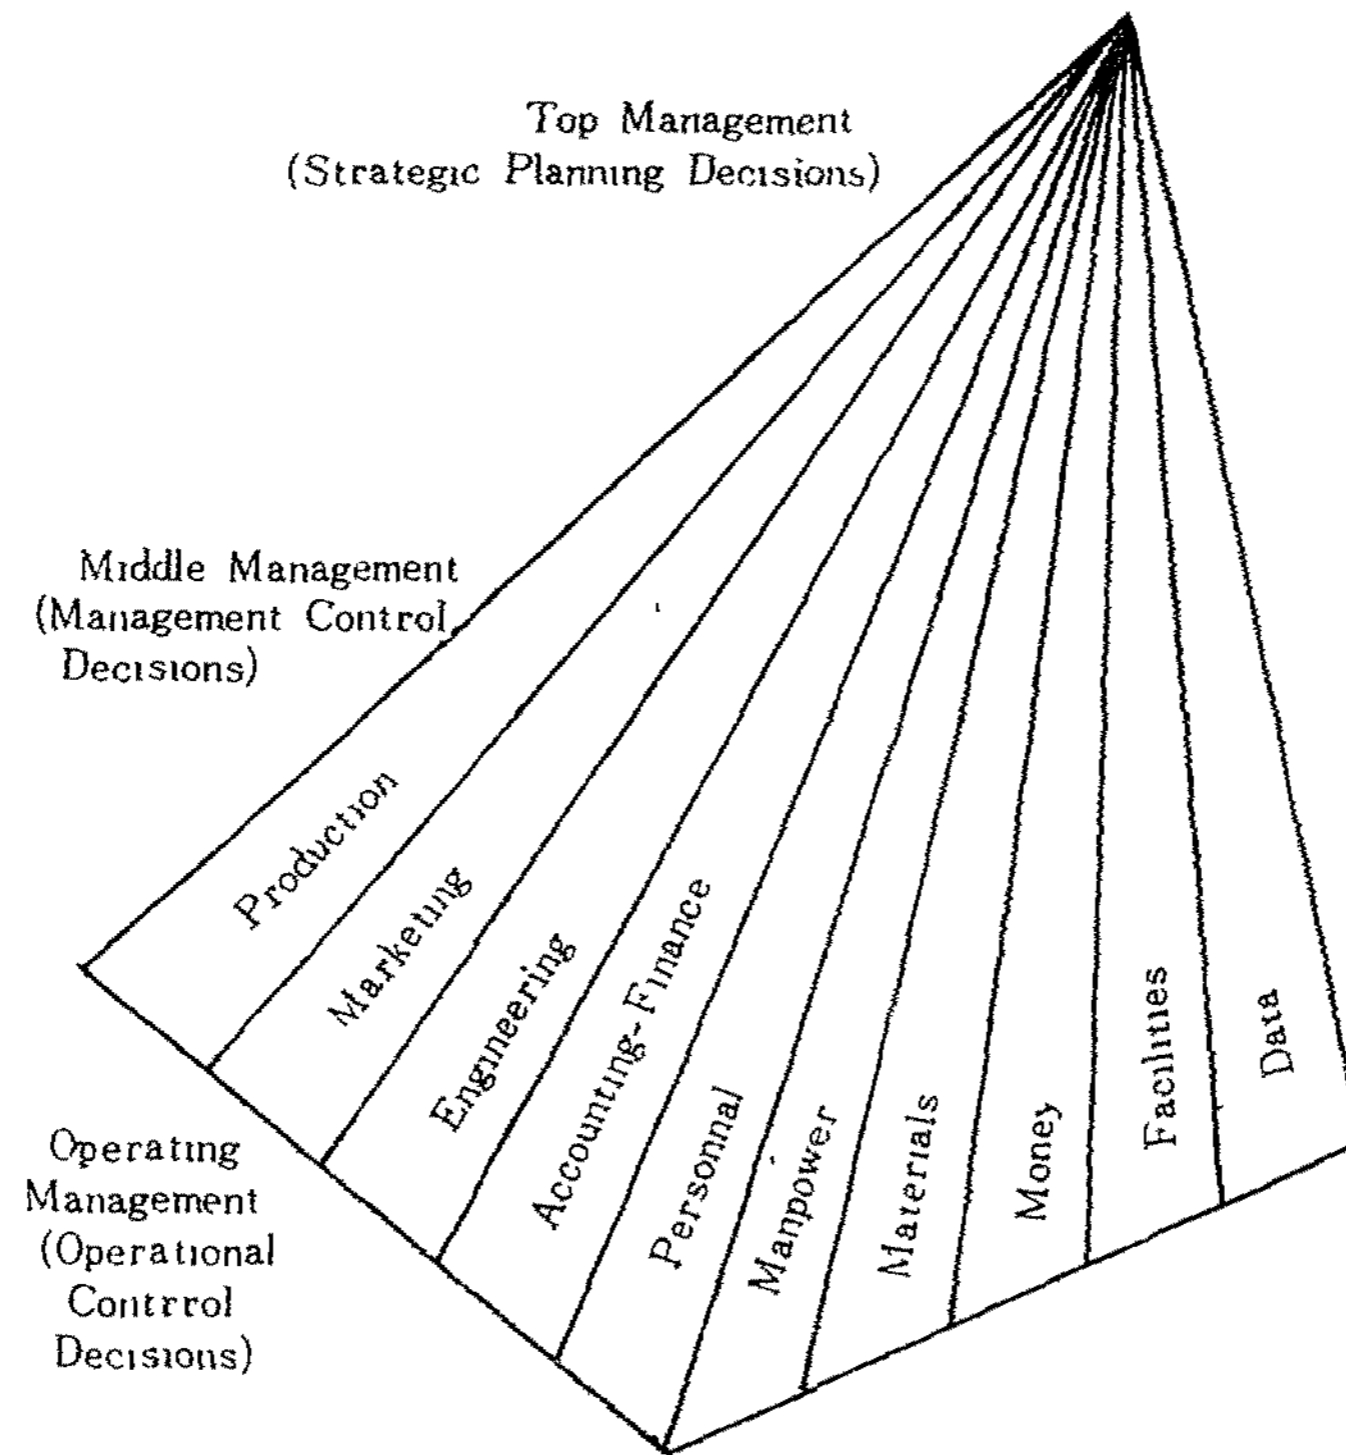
Top Management
(Strategic Planning Decisions)

Middle Management
(Management Control
Decisions)

Operating
Management
(Operational
Contrrol
Decisions)

Production

Marketing

Engineering

Accounting-Finance

Personnal

Manpower

Materials

Money

Facilities

Data